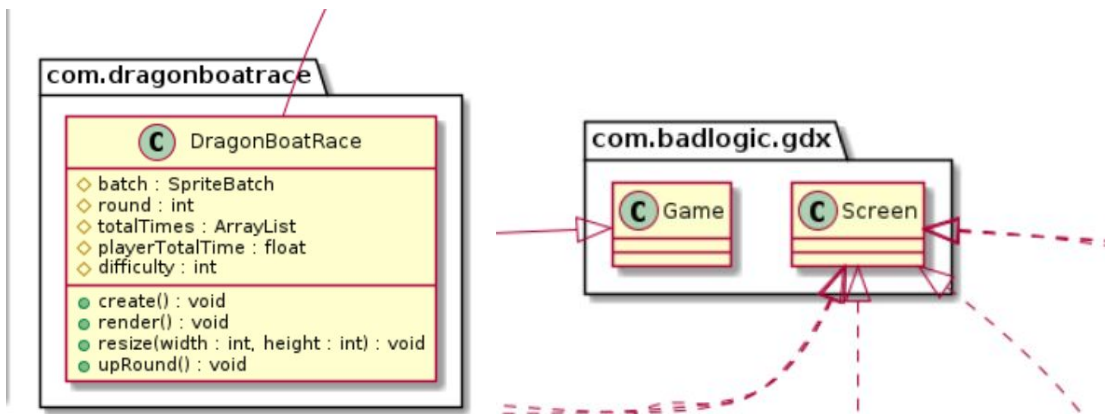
com.dragonboatrace

C DragonBoatRace

batch : SpriteBatch
round : int
totalTimes : ArrayList
playerTotalTime : float
difficulty : int

create() : void
render() : void
resize(width : int, height : int) : void
upRound() : void

com.badlogic.gdx

C Game

C Screen